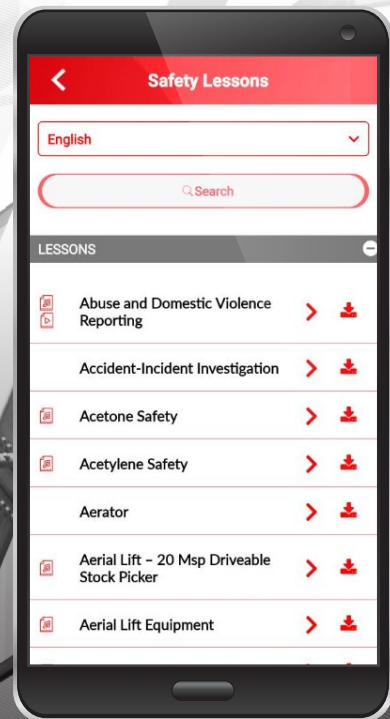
Safety Lessons

English

Search

LESSONS

Abuse and Domestic Violence Reporting

Accident-Incident Investigation

Acetone Safety

Acetylene Safety

Aerator

Aerial Lift – 20 Msp Driveable Stock Picker

Aerial Lift Equipment